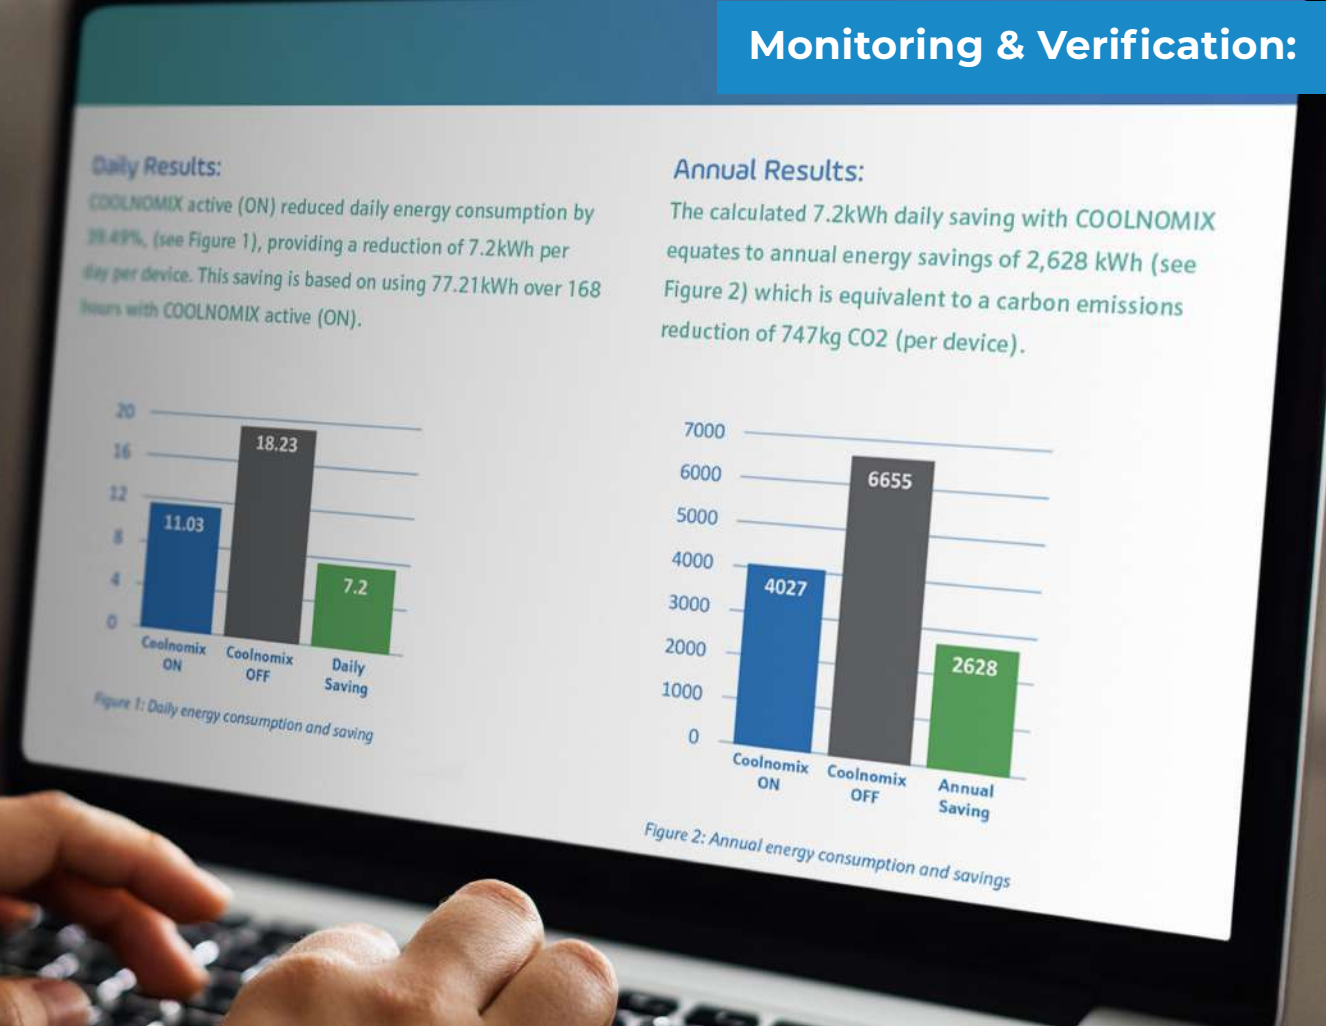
Monitoring & Verification:

Daily Results:

COOLNOMIX active (ON) reduced daily energy consumption by 39.49%, (see Figure 1), providing a reduction of 7.2kWh per day per device. This saving is based on using 77.21kWh over 168 hours with COOLNOMIX active (ON).

20
16
12
8
4
0

11.03
18.23
7.2

Coolnomix ON
Coolnomix OFF
Daily Saving

Figure 1: Daily energy consumption and saving

Annual Results:

The calculated 7.2kWh daily saving with COOLNOMIX equates to annual energy savings of 2,628 kWh (see Figure 2) which is equivalent to a carbon emissions reduction of 747kg CO2 (per device).

7000
6000
5000
4000
3000
2000
1000
0

4027
6655
2628

Coolnomix ON
Coolnomix OFF
Annual Saving

Figure 2: Annual energy consumption and savings